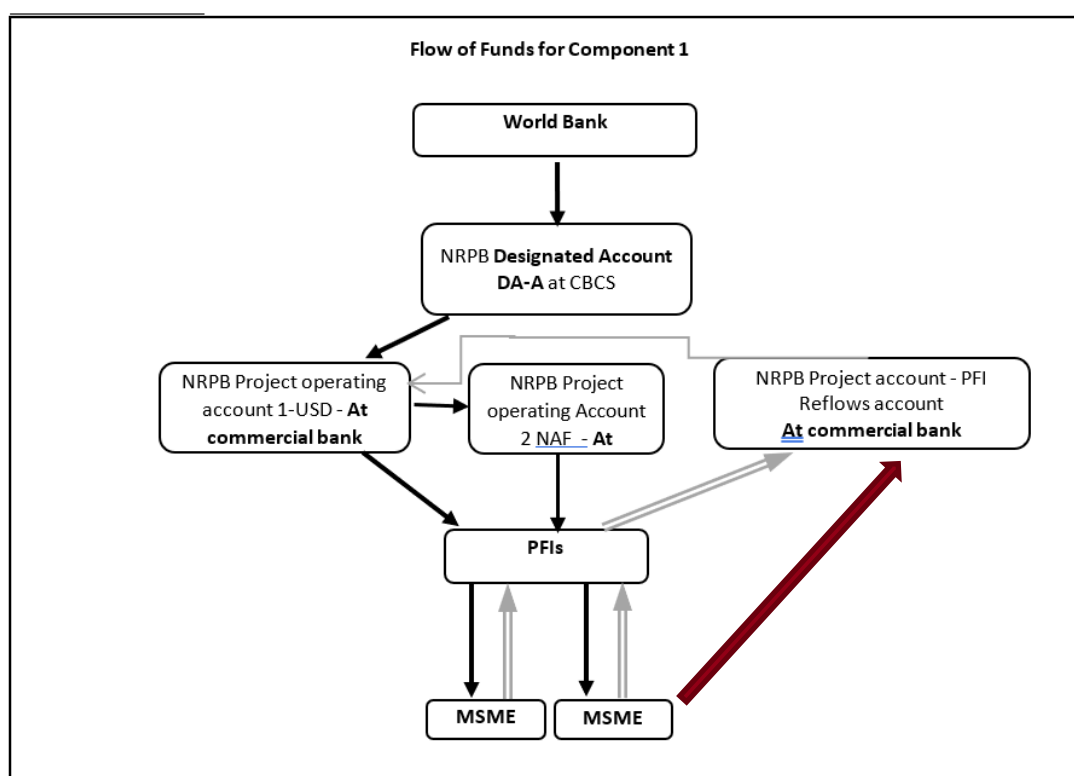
Flow of Funds for Component 1

World Bank

NRPB Designated Account DA-A at CBCS

NRPB Project operating account 1-USD - At commercial bank

NRPB Project operating Account 2 NAF - At

NRPB Project account - PFI Reflows account At commercial bank

PFIs

MSME

MSME